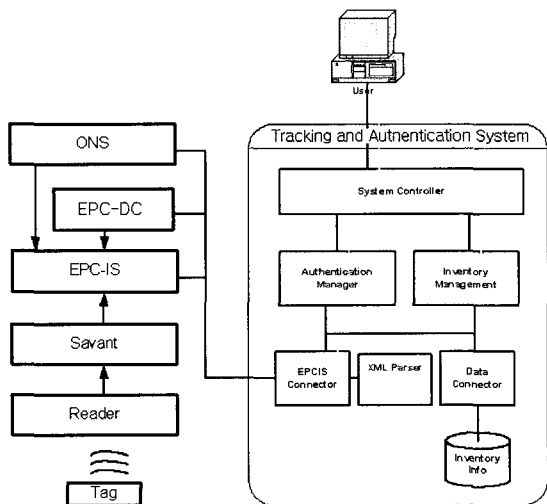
User

Tracking and Autnentication System

ONS

EPC-DC

EPC-IS

Savant

Reader

Tag

System Controller

Authentication Manager

Inventory Management

EPCIS Connector

XML Parser

Data Connector

Inventory Info